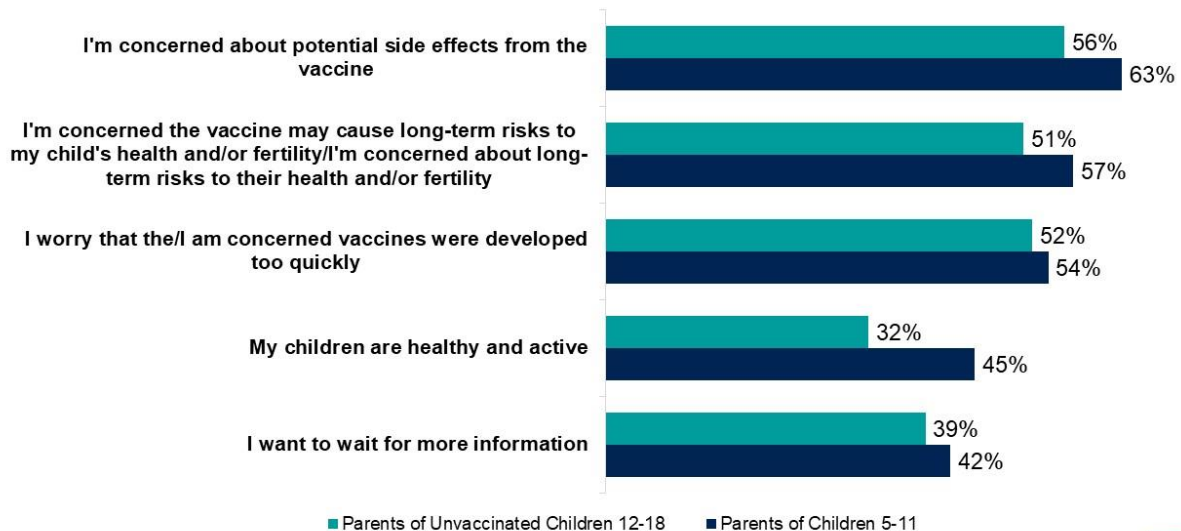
I'm concerned about potential side effects from the vaccine

56%

63%

I'm concerned the vaccine may cause long-term risks to my child's health and/or fertility/I'm concerned about long-term risks to their health and/or fertility

51%

57%

I worry that the/I am concerned vaccines were developed too quickly

52%

54%

My children are healthy and active

32%

45%

I want to wait for more information

39%

42%

Parents of Unvaccinated Children 12-18 Parents of Children 5-11